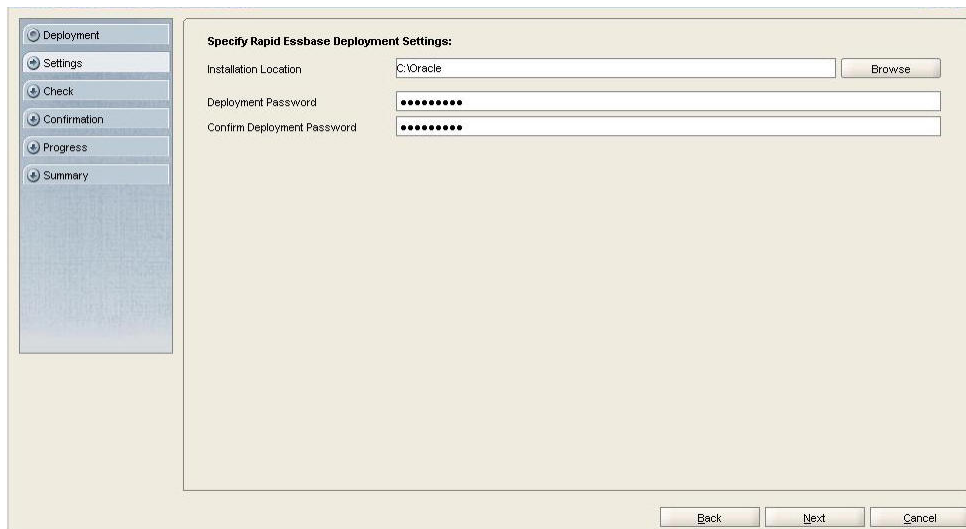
Deployment
Settings
Check
Confirmation
Progress
Summary

Specify Rapid Essbase Deployment Settings:

Installation Location C:\Oracle Browse

Deployment Password ●●●●●●●●●

Confirm Deployment Password ●●●●●●●●●

Back Next Cancel